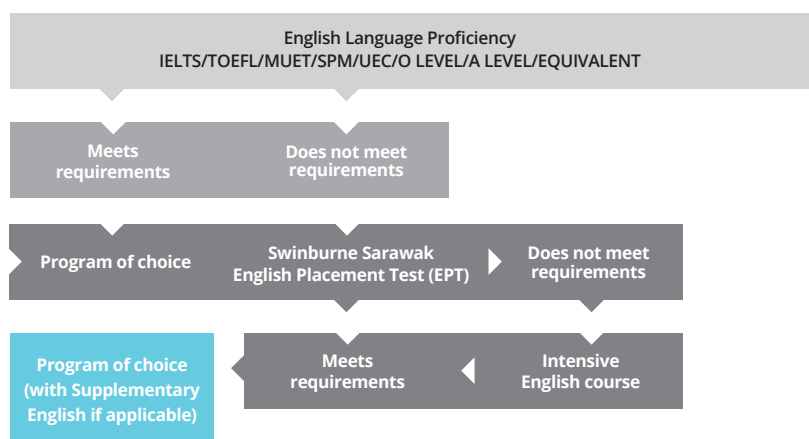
English Language Proficiency
IELTS/TOEFL/MUET/SPM/UEC/O LEVEL/A LEVEL/EQUIVALENT

Meets requirements

Does not meet requirements

Program of choice

Swinburne Sarawak English Placement Test (EPT)

Does not meet requirements

Program of choice (with Supplementary English if applicable)

Meets requirements

Intensive English course